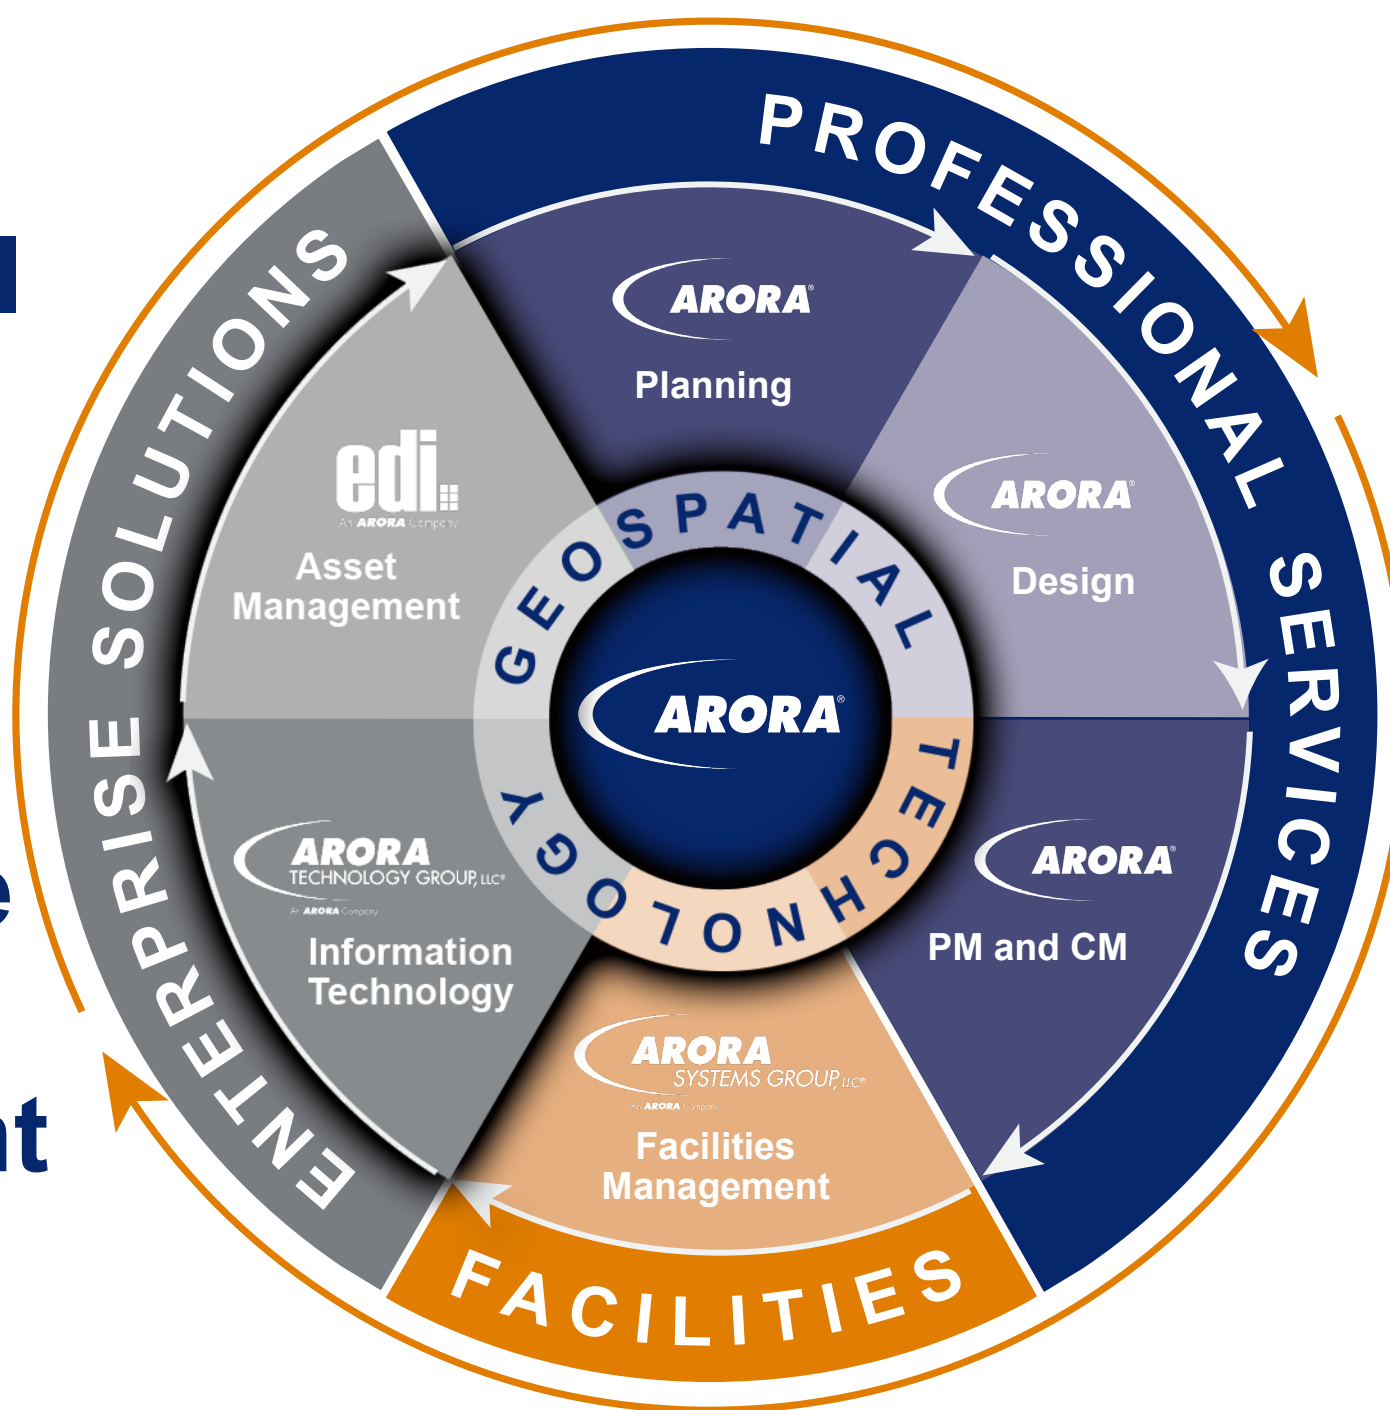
PROFESSIONAL SERVICES

ARORA
Planning

ARORA
Design

ARORA
PM and CM

ARORA SYSTEMS GROUP, LLC
An ARORA Company
Facilities Management

FACILITIES

ARORA TECHNOLOGY GROUP, LLC
An ARORA Company
Information Technology

edi
An ARORA Company
Asset Management

ENTERPRISE SOLUTIONS

GEOSPATIAL TECHNOLOGY

ARORA

l

e

nt